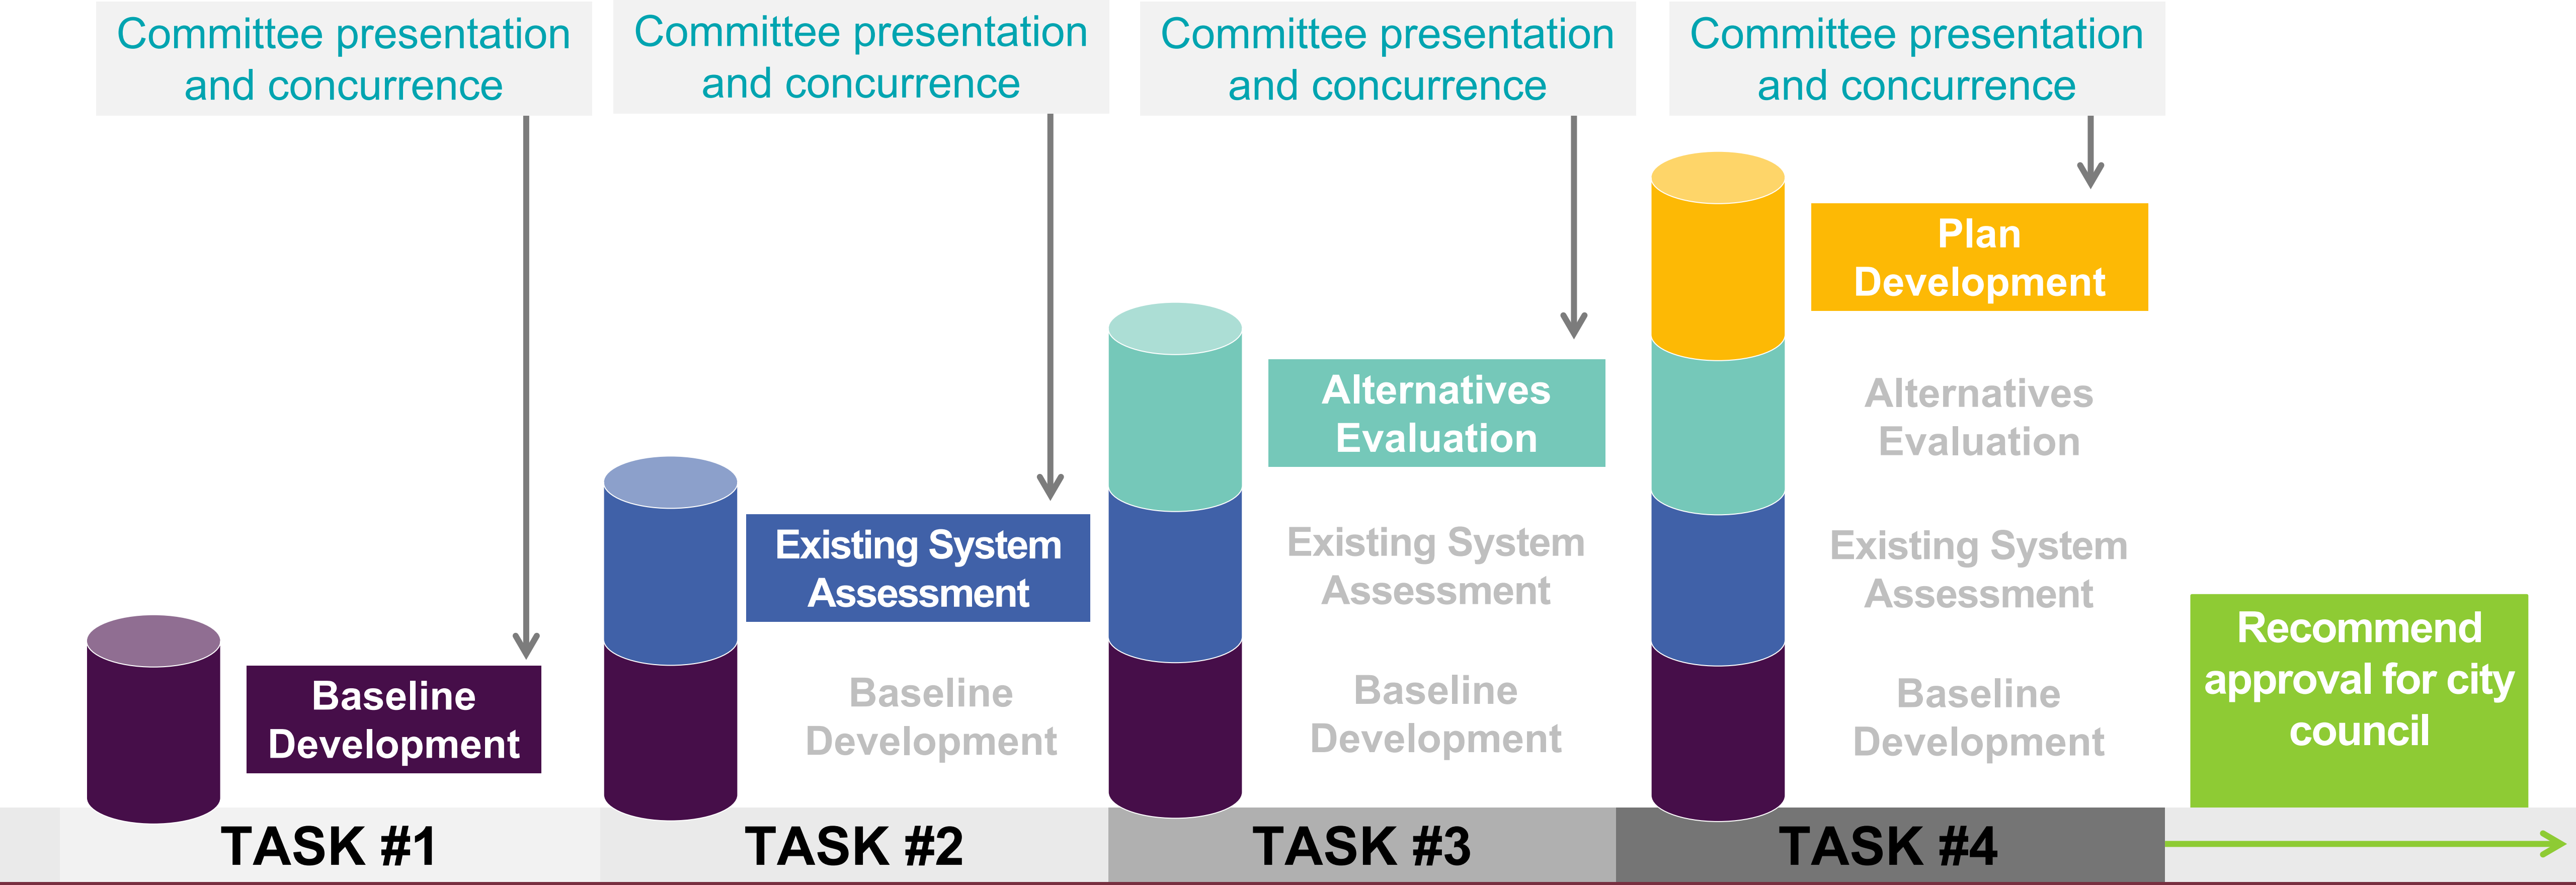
Committee presentation and concurrence

Committee presentation and concurrence

Committee presentation and concurrence

Committee presentation and concurrence

Plan Development

Alternatives Evaluation

Alternatives Evaluation

Existing System Assessment

Existing System Assessment

Existing System Assessment

Baseline Development

Baseline Development

Baseline Development

Baseline Development

Recommend approval for city council

TASK #1

TASK #2

TASK #3

TASK #4